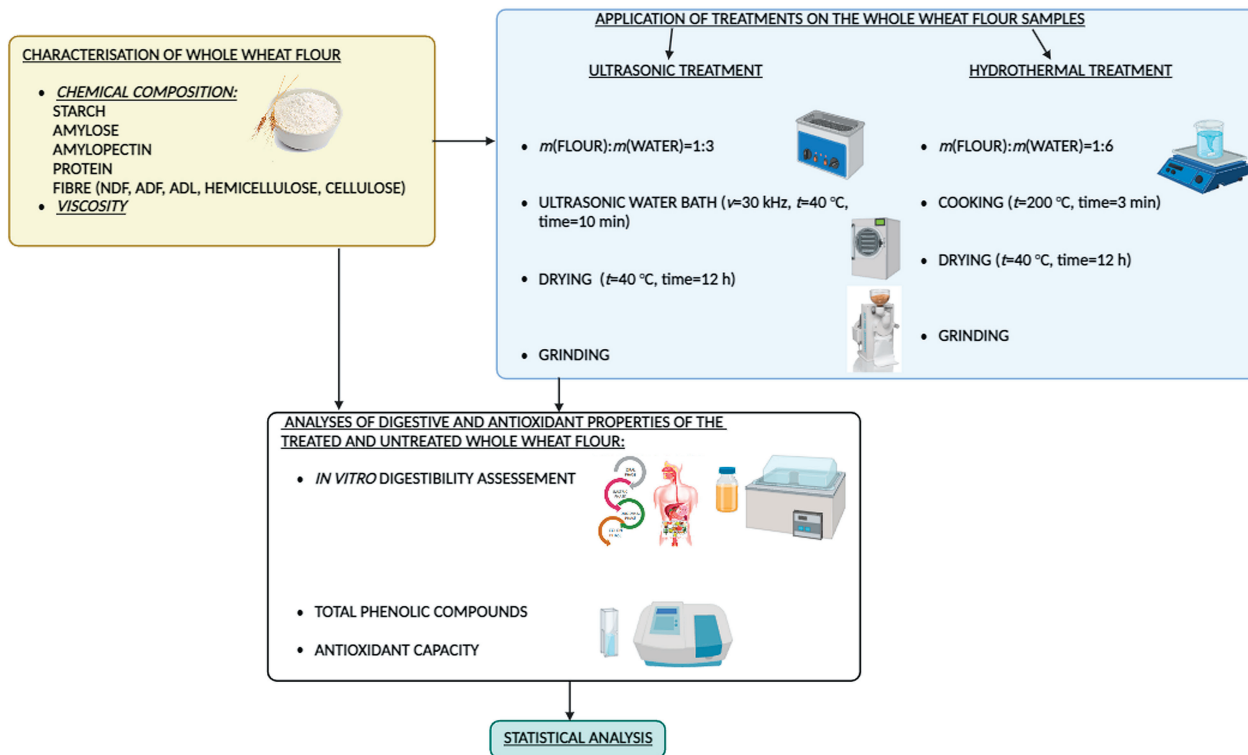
CHARACTERISATION OF WHOLE WHEAT FLOUR

- CHEMICAL COMPOSITION:
STARCH
AMYLOSE
AMYLOPECTIN
PROTEIN
FIBRE (NDF, ADF, ADL, HEMICELLULOSE, CELLULOSE)
- VISCOSITY

APPLICATION OF TREATMENTS ON THE WHOLE WHEAT FLOUR SAMPLES

ULTRASONIC TREATMENT

- $m$(FLOUR):$m$(WATER)=1:3
- ULTRASONIC WATER BATH ($v$=30 kHz, $t$=40 °C, time=10 min)
- DRYING ($t$=40 °C, time=12 h)
- GRINDING

HYDROTHERMAL TREATMENT

- $m$(FLOUR):$m$(WATER)=1:6
- COOKING ($t$=200 °C, time=3 min)
- DRYING ($t$=40 °C, time=12 h)
- GRINDING

ANALYSES OF DIGESTIVE AND ANTIOXIDANT PROPERTIES OF THE TREATED AND UNTREATED WHOLE WHEAT FLOUR:

- IN VITRO DIGESTIBILITY ASSESSEMENT
- TOTAL PHENOLIC COMPOUNDS
- ANTIOXIDANT CAPACITY

ORAL PHASE
GASTRIC PHASE
INTESTINAL PHASE
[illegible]

STATISTICAL ANALYSIS